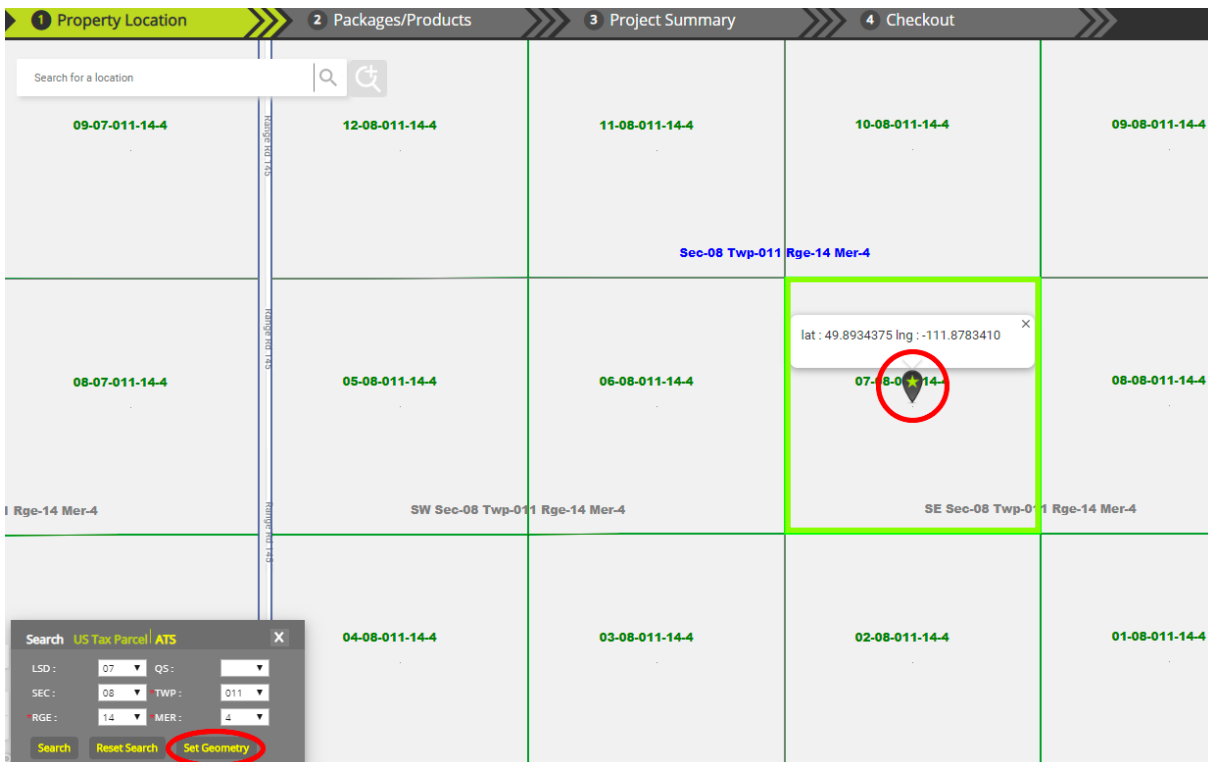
1 Property Location
2 Packages/Products
3 Project Summary
4 Checkout

Search for a location

09-07-011-14-4
Range Rd 145
12-08-011-14-4
11-08-011-14-4
10-08-011-14-4
09-08-011-14-4

Sec-08 Twp-011 Rge-14 Mer-4

08-07-011-14-4
Range Rd 145
05-08-011-14-4
06-08-011-14-4
lat : 49.8934375 lng : -111.8783410
×
07-08-0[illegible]14-4
08-08-011-14-4

Rge-14 Mer-4
Range Rd 145
SW Sec-08 Twp-011 Rge-14 Mer-4
SE Sec-08 Twp-011 Rge-14 Mer-4

04-08-011-14-4
03-08-011-14-4
02-08-011-14-4
01-08-011-14-4

Search US Tax Parcel ATS
×
LSD : 07
QS :
SEC : 08
*TWP : 011
*RGE : 14
*MER : 4
Search
Reset Search
Set Geometry